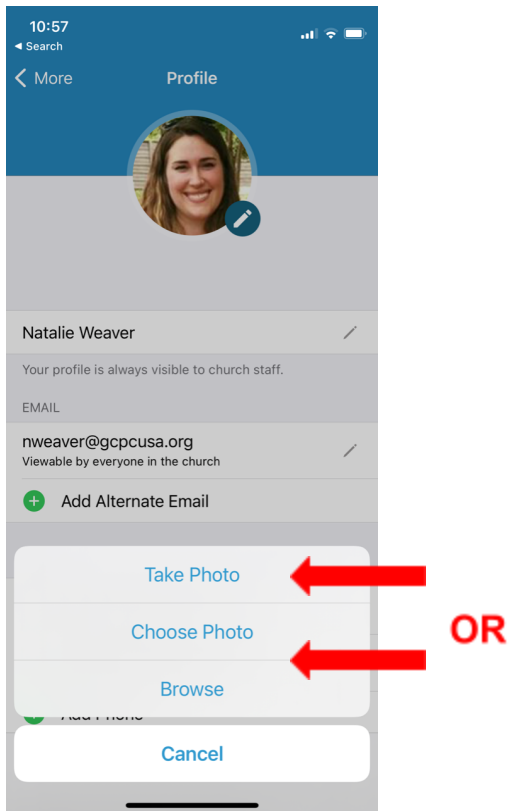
10:57
◂ Search
< More
Profile

Natalie Weaver
Your profile is always visible to church staff.
EMAIL
nweaver@gcpcusa.org
Viewable by everyone in the church
Add Alternate Email

Take Photo
Choose Photo
Browse
Add Phone
Cancel

OR